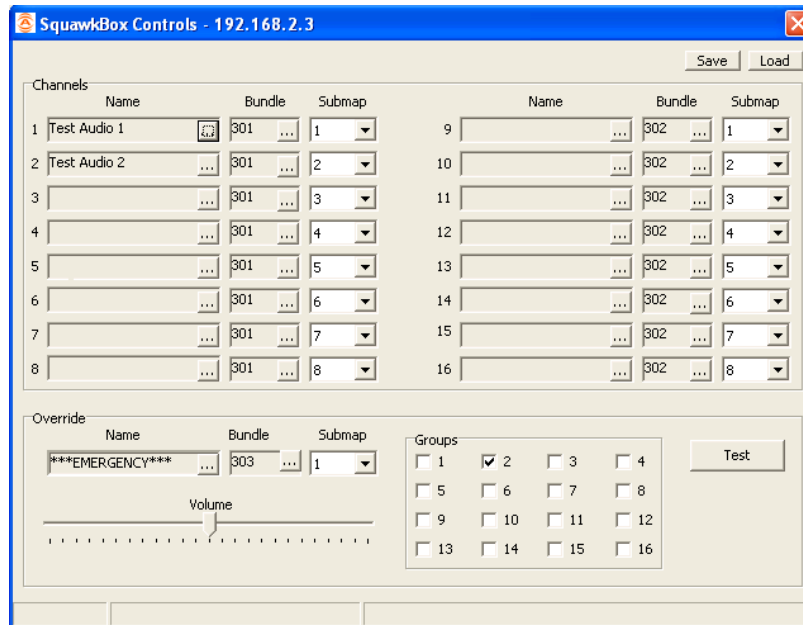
SquawkBox Controls - 192.168.2.3

Save Load

Channels

| | Name | | Bundle | | Submap |
|---|---|---|---|---|---|
| 1 | Test Audio 1 | ... | 301 | ... | 1 |
| 2 | Test Audio 2 | ... | 301 | ... | 2 |
| 3 | | ... | 301 | ... | 3 |
| 4 | | ... | 301 | ... | 4 |
| 5 | | ... | 301 | ... | 5 |
| 6 | | ... | 301 | ... | 6 |
| 7 | | ... | 301 | ... | 7 |
| 8 | | ... | 301 | ... | 8 |

| | Name | | Bundle | | Submap |
|---|---|---|---|---|---|
| 9 | | ... | 302 | ... | 1 |
| 10 | | ... | 302 | ... | 2 |
| 11 | | ... | 302 | ... | 3 |
| 12 | | ... | 302 | ... | 4 |
| 13 | | ... | 302 | ... | 5 |
| 14 | | ... | 302 | ... | 6 |
| 15 | | ... | 302 | ... | 7 |
| 16 | | ... | 302 | ... | 8 |

Override

Name Bundle Submap

***EMERGENCY*** ... 303 ... 1

Volume

Groups

1 2 3 4
5 6 7 8
9 10 11 12
13 14 15 16

Test